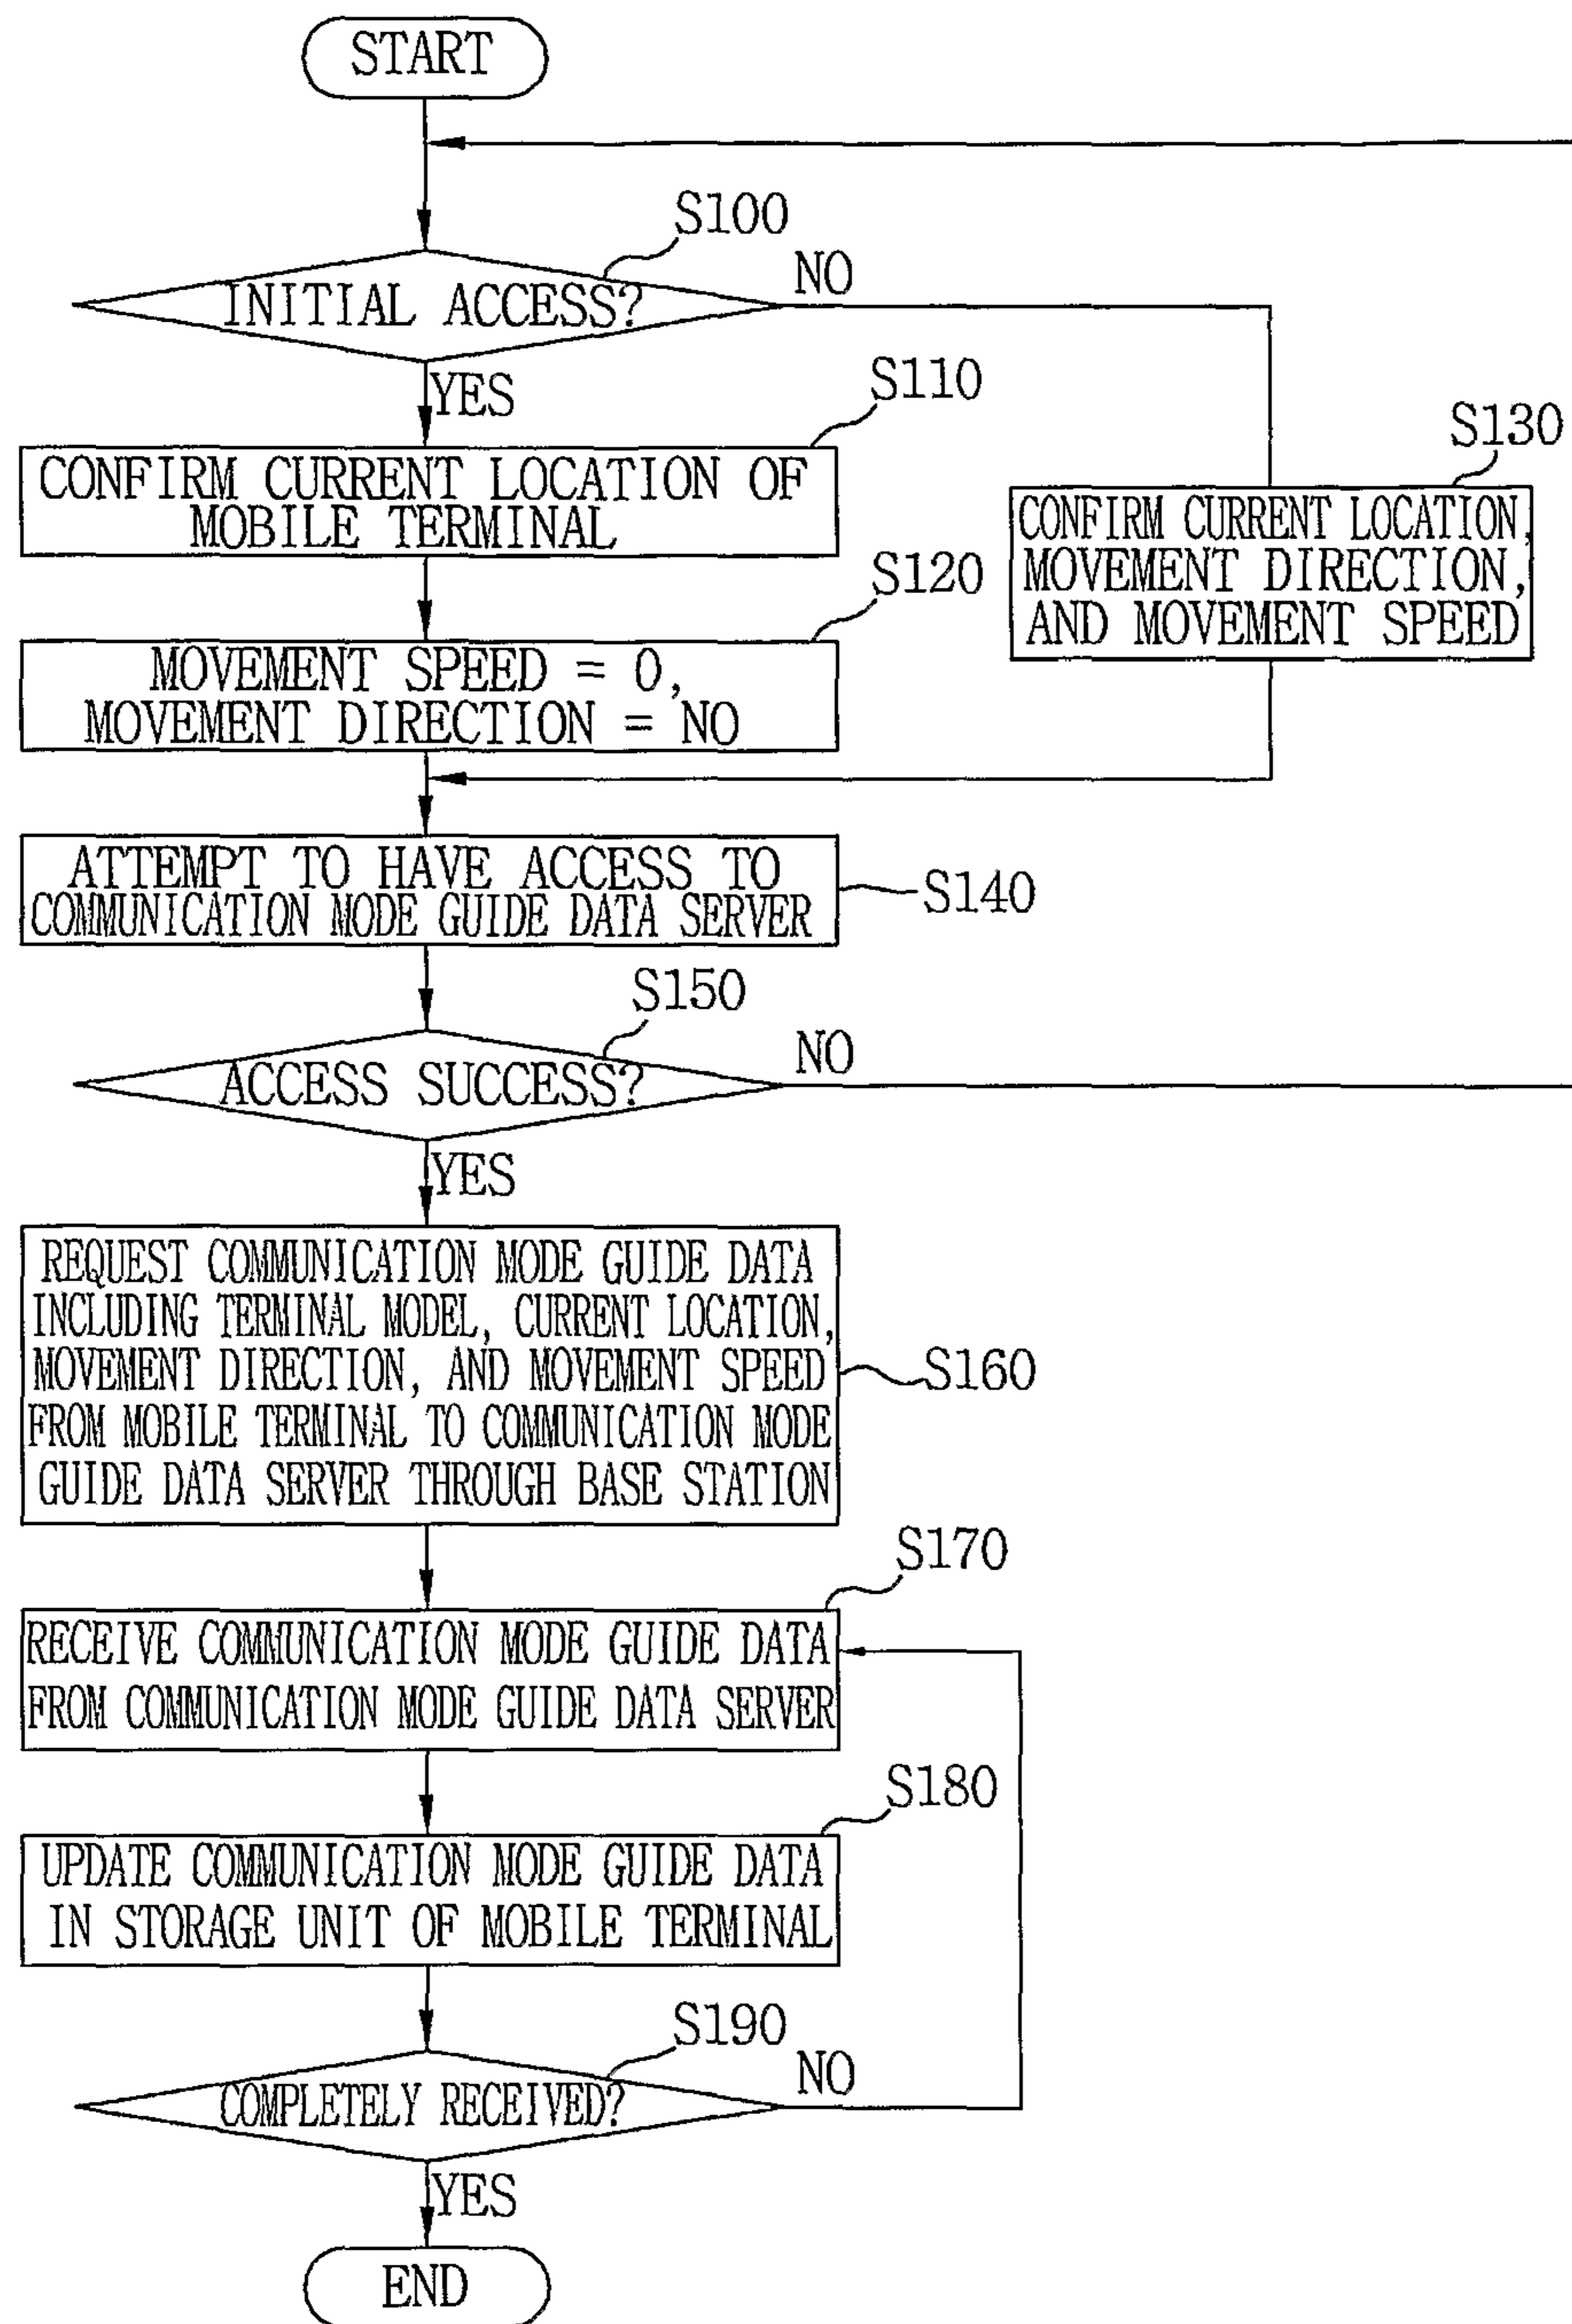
START

S100

INITIAL ACCESS?

NO

YES

S110

CONFIRM CURRENT LOCATION OF MOBILE TERMINAL

S130

CONFIRM CURRENT LOCATION, MOVEMENT DIRECTION, AND MOVEMENT SPEED

S120

MOVEMENT SPEED = 0, MOVEMENT DIRECTION = NO

ATTEMPT TO HAVE ACCESS TO COMMUNICATION MODE GUIDE DATA SERVER

S140

S150

ACCESS SUCCESS?

NO

YES

REQUEST COMMUNICATION MODE GUIDE DATA INCLUDING TERMINAL MODEL, CURRENT LOCATION, MOVEMENT DIRECTION, AND MOVEMENT SPEED FROM MOBILE TERMINAL TO COMMUNICATION MODE GUIDE DATA SERVER THROUGH BASE STATION

S160

S170

RECEIVE COMMUNICATION MODE GUIDE DATA FROM COMMUNICATION MODE GUIDE DATA SERVER

S180

UPDATE COMMUNICATION MODE GUIDE DATA IN STORAGE UNIT OF MOBILE TERMINAL

S190

COMPLETELY RECEIVED?

NO

YES

END